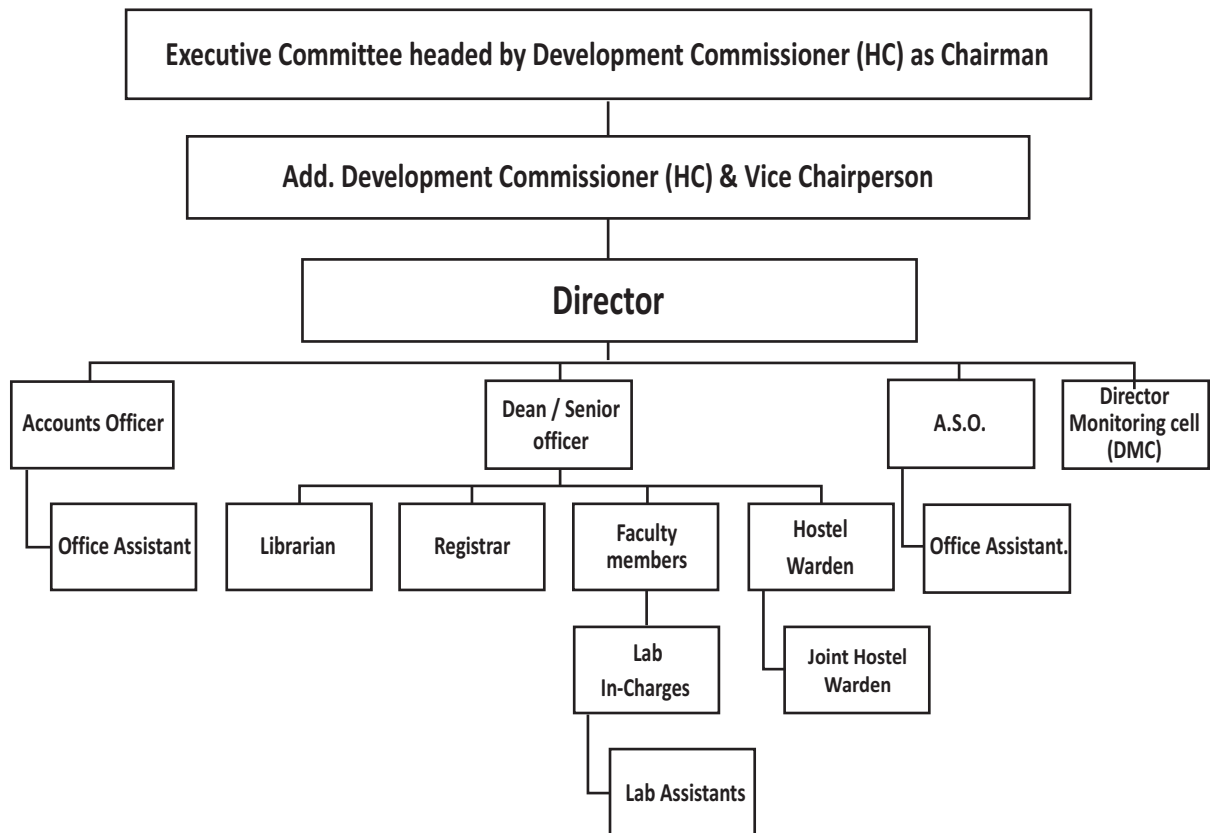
Executive Committee headed by Development Commissioner (HC) as Chairman

Add. Development Commissioner (HC) & Vice Chairperson

Director

Accounts Officer

Dean / Senior officer

A.S.O.

Director Monitoring cell (DMC)

Office Assistant

Librarian

Registrar

Faculty members

Hostel Warden

Office Assistant.

Lab In-Charges

Joint Hostel Warden

Lab Assistants